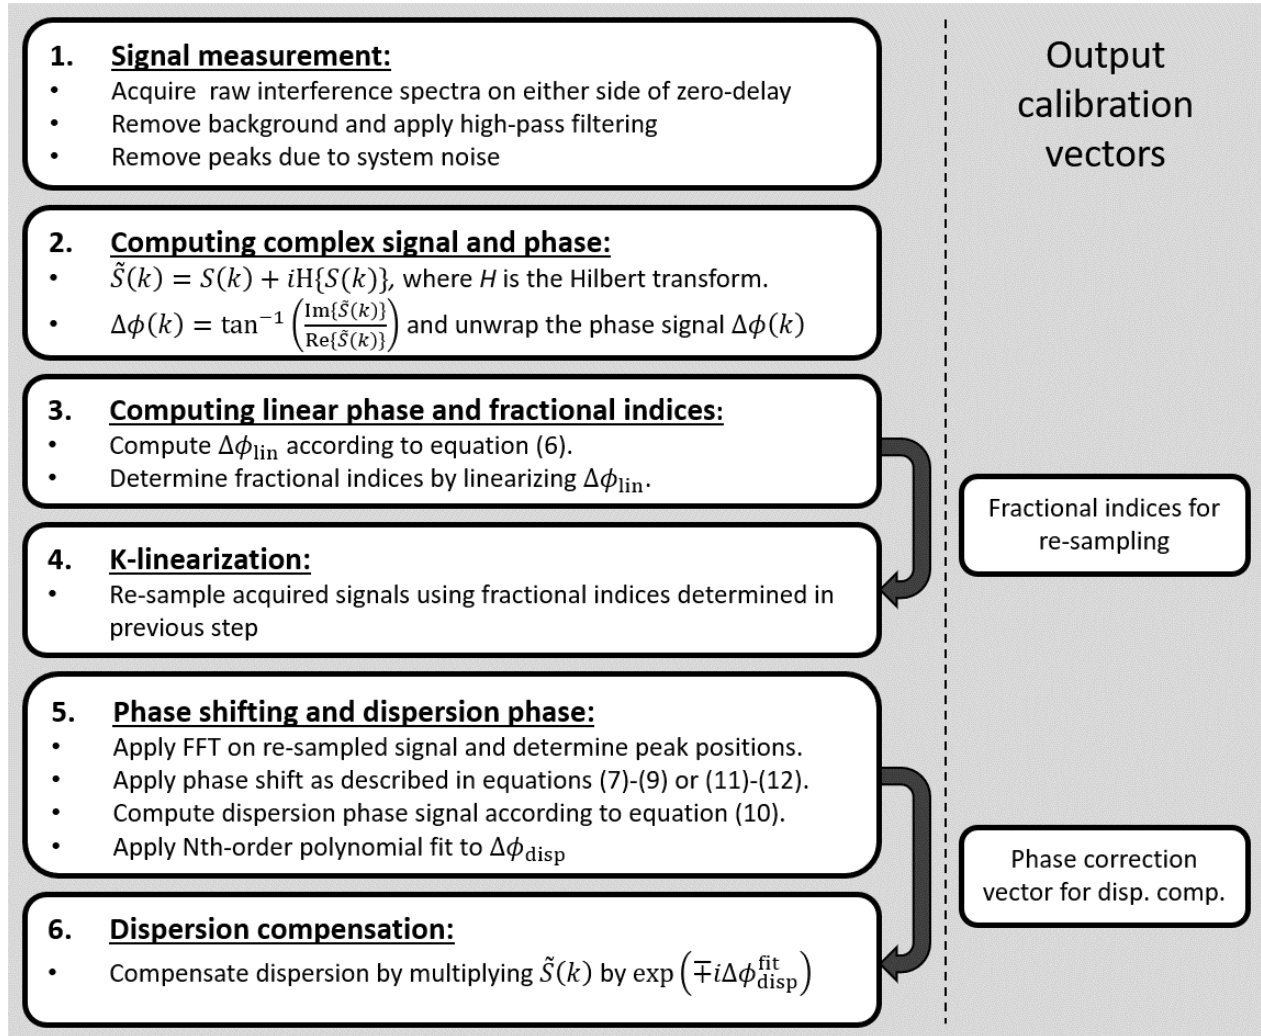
1. **Signal measurement:**
- Acquire raw interference spectra on either side of zero-delay
- Remove background and apply high-pass filtering
- Remove peaks due to system noise

2. **Computing complex signal and phase:**
- $\tilde{S}(k) = S(k) + i\mathrm{H}\{S(k)\}$, where $H$ is the Hilbert transform.
- $\Delta\phi(k) = \tan^{-1}\left(\frac{\mathrm{Im}\{\tilde{S}(k)\}}{\mathrm{Re}\{\tilde{S}(k)\}}\right)$ and unwrap the phase signal $\Delta\phi(k)$

3. **Computing linear phase and fractional indices:**
- Compute $\Delta\phi_{\mathrm{lin}}$ according to equation (6).
- Determine fractional indices by linearizing $\Delta\phi_{\mathrm{lin}}$.

4. **K-linearization:**
- Re-sample acquired signals using fractional indices determined in previous step

5. **Phase shifting and dispersion phase:**
- Apply FFT on re-sampled signal and determine peak positions.
- Apply phase shift as described in equations (7)-(9) or (11)-(12).
- Compute dispersion phase signal according to equation (10).
- Apply Nth-order polynomial fit to $\Delta\phi_{\mathrm{disp}}$

6. **Dispersion compensation:**
- Compensate dispersion by multiplying $\tilde{S}(k)$ by $\exp\left(\mp i\Delta\phi_{\mathrm{disp}}^{\mathrm{fit}}\right)$

Output calibration vectors

Fractional indices for re-sampling

Phase correction vector for disp. comp.